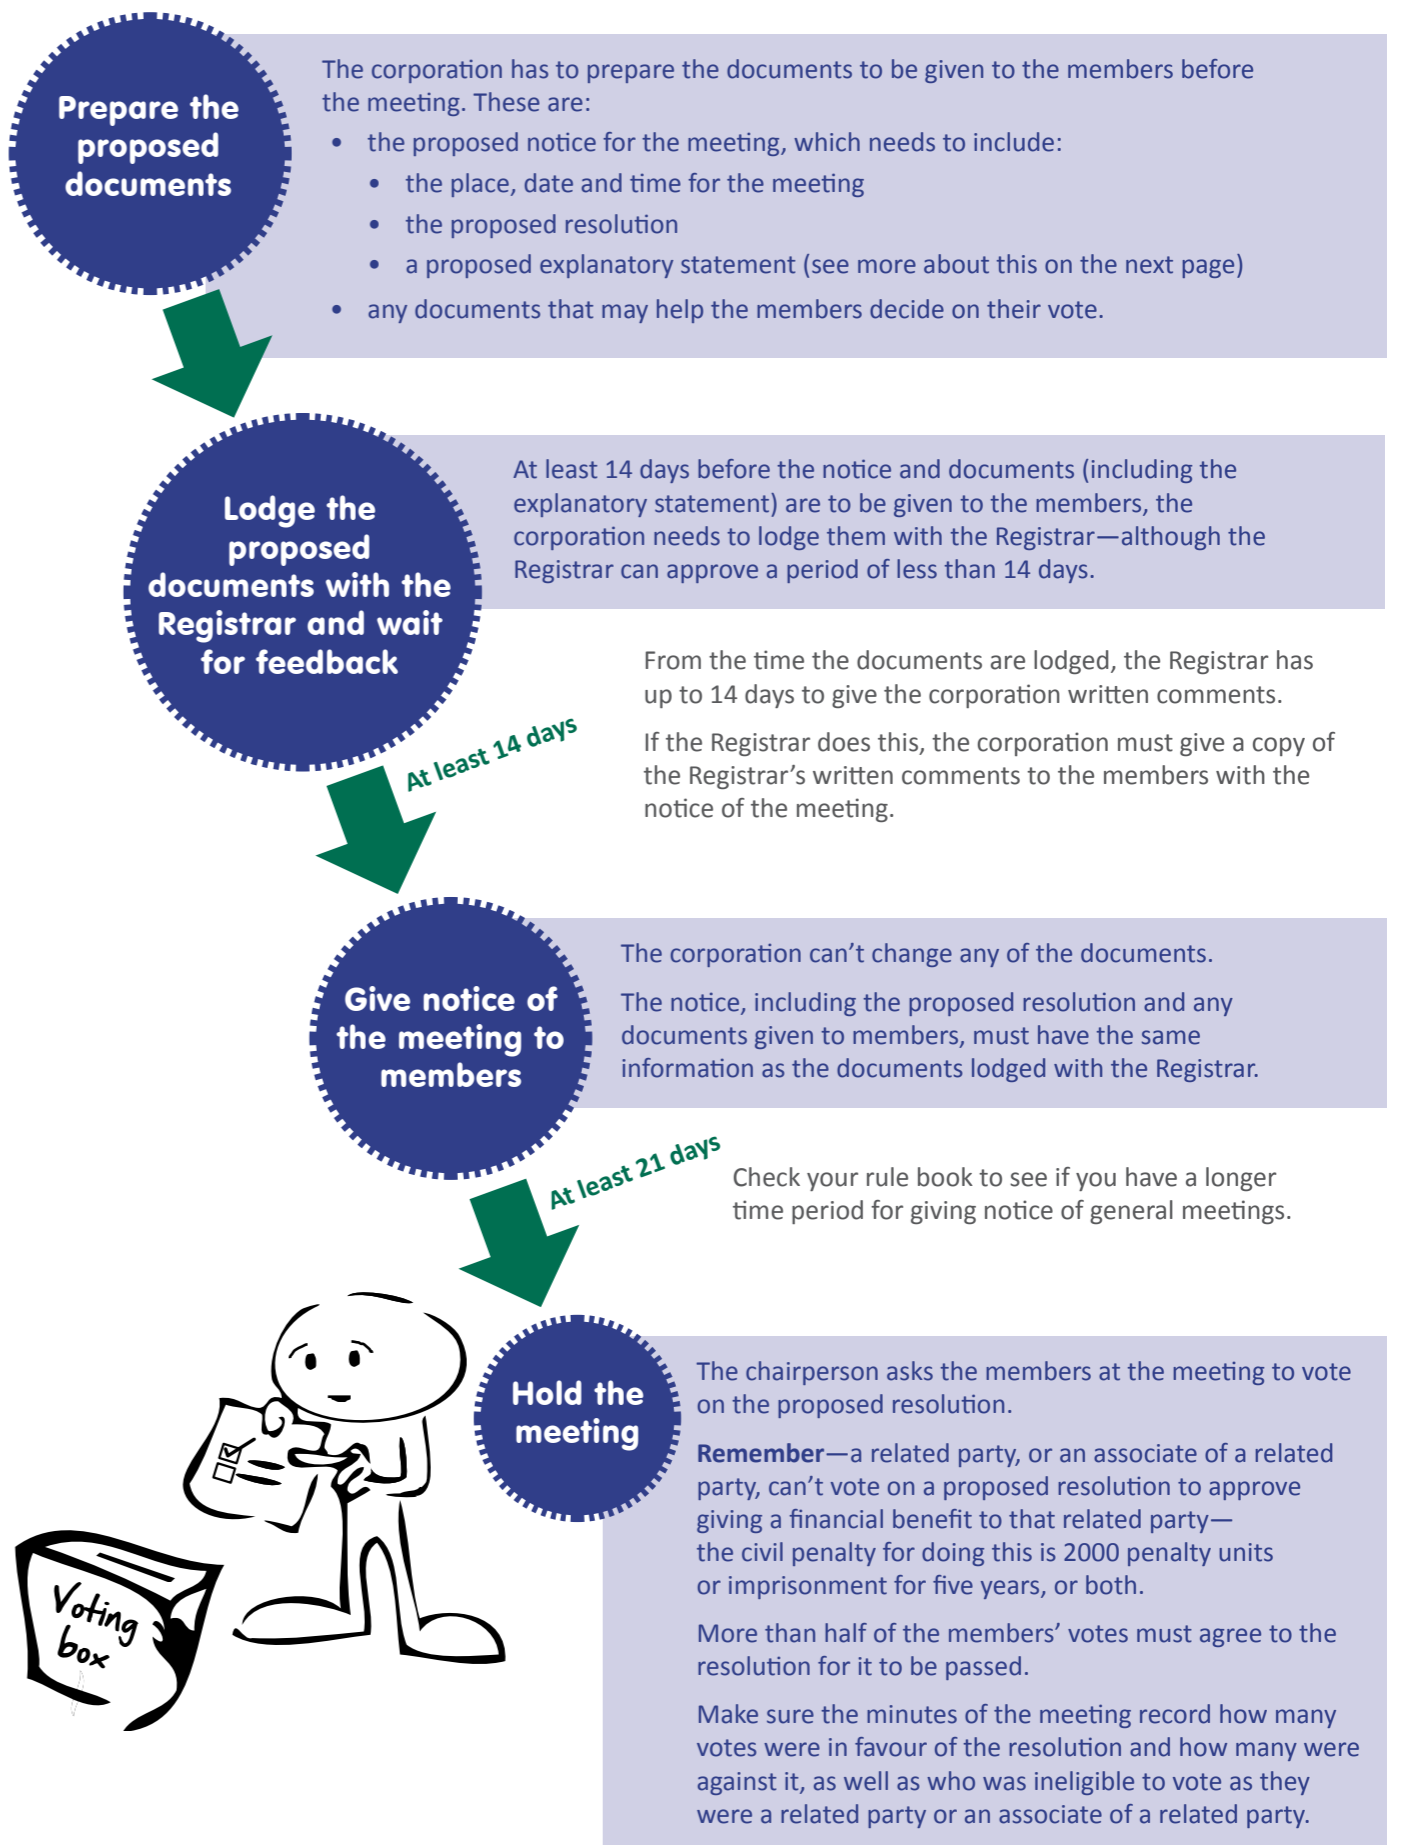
Prepare the proposed documents

The corporation has to prepare the documents to be given to the members before the meeting. These are:

- the proposed notice for the meeting, which needs to include:
  - the place, date and time for the meeting
  - the proposed resolution
  - a proposed explanatory statement (see more about this on the next page)
- any documents that may help the members decide on their vote.

Lodge the proposed documents with the Registrar and wait for feedback

At least 14 days before the notice and documents (including the explanatory statement) are to be given to the members, the corporation needs to lodge them with the Registrar—although the Registrar can approve a period of less than 14 days.

From the time the documents are lodged, the Registrar has up to 14 days to give the corporation written comments.

If the Registrar does this, the corporation must give a copy of the Registrar's written comments to the members with the notice of the meeting.

At least 14 days

Give notice of the meeting to members

The corporation can't change any of the documents.

The notice, including the proposed resolution and any documents given to members, must have the same information as the documents lodged with the Registrar.

At least 21 days

Check your rule book to see if you have a longer time period for giving notice of general meetings.

Voting box

Hold the meeting

The chairperson asks the members at the meeting to vote on the proposed resolution.

**Remember**—a related party, or an associate of a related party, can't vote on a proposed resolution to approve giving a financial benefit to that related party—the civil penalty for doing this is 2000 penalty units or imprisonment for five years, or both.

More than half of the members' votes must agree to the resolution for it to be passed.

Make sure the minutes of the meeting record how many votes were in favour of the resolution and how many were against it, as well as who was ineligible to vote as they were a related party or an associate of a related party.